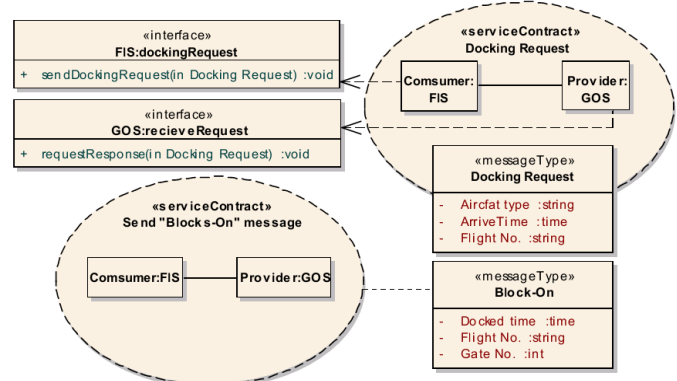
«interface»
FIS:dockingRequest

+ sendDockingRequest(in Docking Request) :void

«interface»
GOS:recieveRequest

+ requestResponse(in Docking Request) :void

«serviceContract»
Docking Request

Comsumer: FIS

Provider: GOS

«messageType»
Docking Request

- Aircfat type :string
- ArriveTime :time
- Flight No. :string

«serviceContract»
Send "Blocks-On" message

Comsumer:FIS

Provider:GOS

«messageType»
Block-On

- Docked time :time
- Flight No. :string
- Gate No. :int